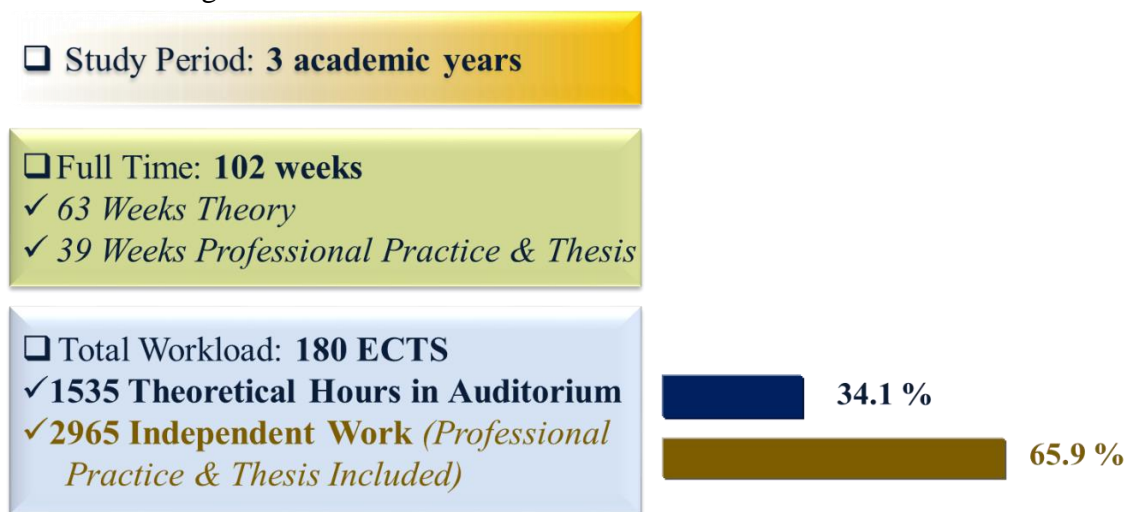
❑ Study Period: **3 academic years**

❑ Full Time: **102 weeks**
✓ *63 Weeks Theory*
✓ *39 Weeks Professional Practice & Thesis*

❑ Total Workload: **180 ECTS**
✓**1535 Theoretical Hours in Auditorium**
✓**2965 Independent Work** *(Professional Practice & Thesis Included)*

**34.1 %**

**65.9 %**